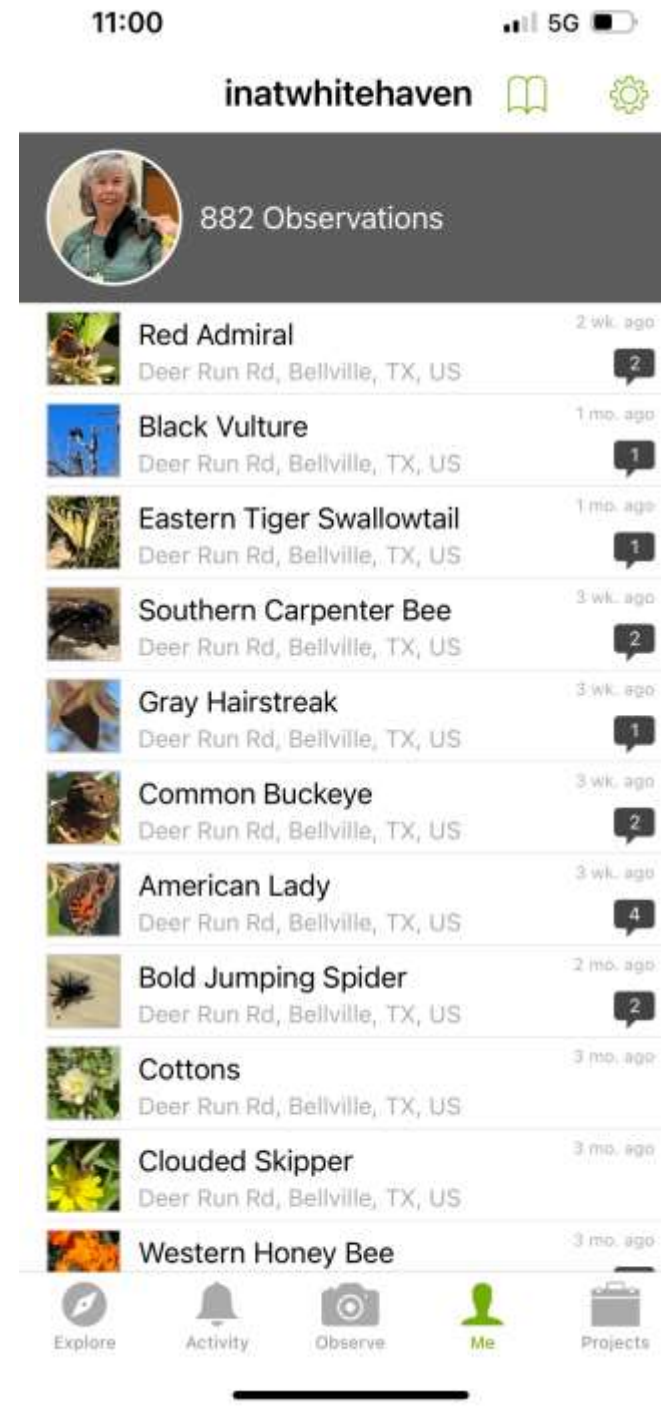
11:00

5G

inatwhitehaven

882 Observations

Red Admiral
Deer Run Rd, Bellville, TX, US
2 wk. ago
2

Black Vulture
Deer Run Rd, Bellville, TX, US
1 mo. ago
1

Eastern Tiger Swallowtail
Deer Run Rd, Bellville, TX, US
1 mo. ago
1

Southern Carpenter Bee
Deer Run Rd, Bellville, TX, US
3 wk. ago
2

Gray Hairstreak
Deer Run Rd, Bellville, TX, US
3 wk. ago
1

Common Buckeye
Deer Run Rd, Bellville, TX, US
3 wk. ago
2

American Lady
Deer Run Rd, Bellville, TX, US
3 wk. ago
4

Bold Jumping Spider
Deer Run Rd, Bellville, TX, US
2 mo. ago
2

Cottons
Deer Run Rd, Bellville, TX, US
3 mo. ago

Clouded Skipper
Deer Run Rd, Bellville, TX, US
3 mo. ago

Western Honey Bee
3 mo. ago

Explore Activity Observe Me Projects